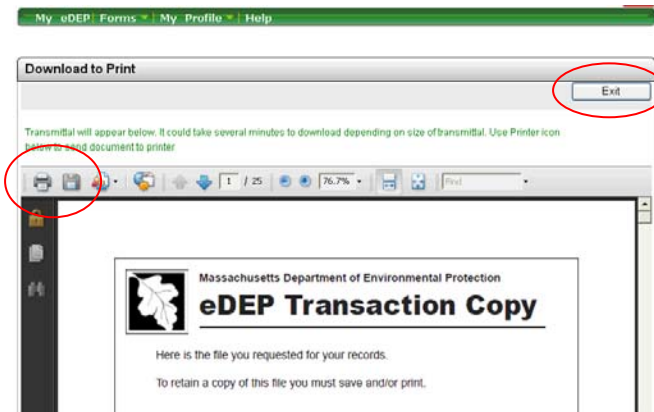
My eDEP | Forms | My Profile | Help

Download to Print

Exit

Transmittal will appear below. It could take several minutes to download depending on size of transmittal. Use Printer icon below to send document to printer

1 / 25

76.7%

Find

Massachusetts Department of Environmental Protection

eDEP Transaction Copy

Here is the file you requested for your records.

To retain a copy of this file you must save and/or print.